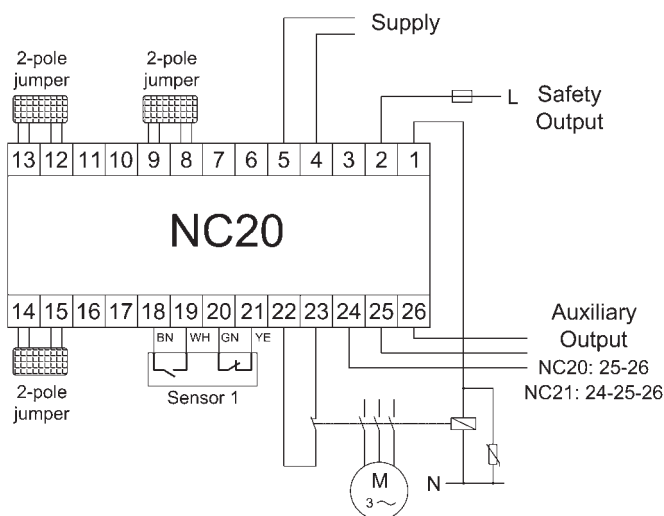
Supply

2-pole jumper

2-pole jumper

L

Safety Output

13 12 11 10 9 8 7 6 5 4 3 2 1

NC20

14 15 16 17 18 19 20 21 22 23 24 25 26

BN WH GN YE

Sensor 1

2-pole jumper

Auxiliary Output

NC20: 25-26
NC21: 24-25-26

M
3 ~

N